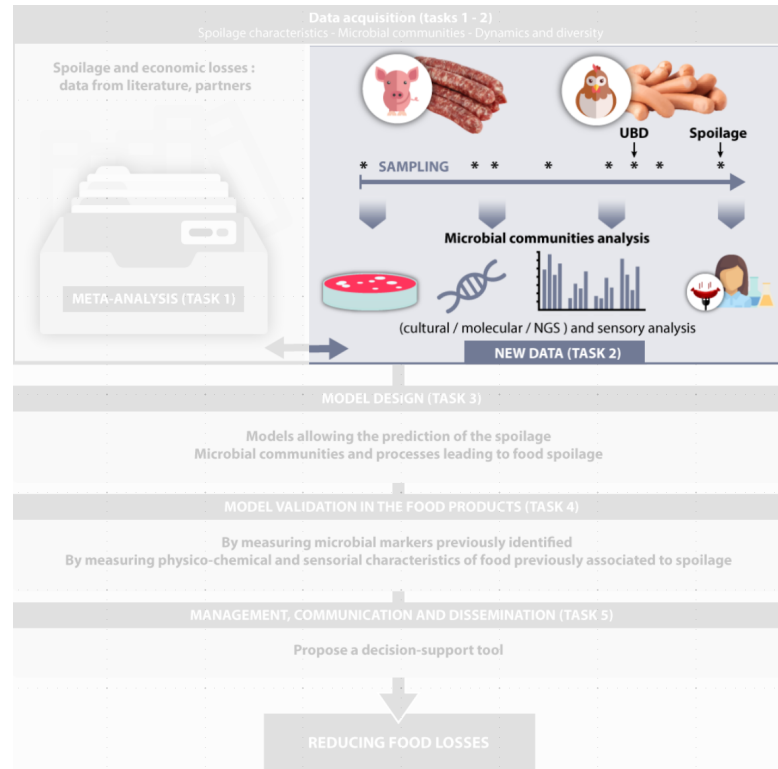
Data acquisition (tasks 1 - 2)
Spoilage characteristics - Microbial communities - Dynamics and diversity

Spoilage and economic losses : data from literature, partners

META-ANALYSIS (TASK 1)

UBD

Spoilage

* SAMPLING * * * * * * *

Microbial communities analysis

(cultural / molecular / NGS ) and sensory analysis

NEW DATA (TASK 2)

MODEL DESIGN (TASK 3)

Models allowing the prediction of the spoilage
Microbial communities and processes leading to food spoilage

MODEL VALIDATION IN THE FOOD PRODUCTS (TASK 4)

By measuring microbial markers previously identified
By measuring physico-chemical and sensorial characteristics of food previously associated to spoilage

MANAGEMENT, COMMUNICATION AND DISSEMINATION (TASK 5)

Propose a decision-support tool

REDUCING FOOD LOSSES